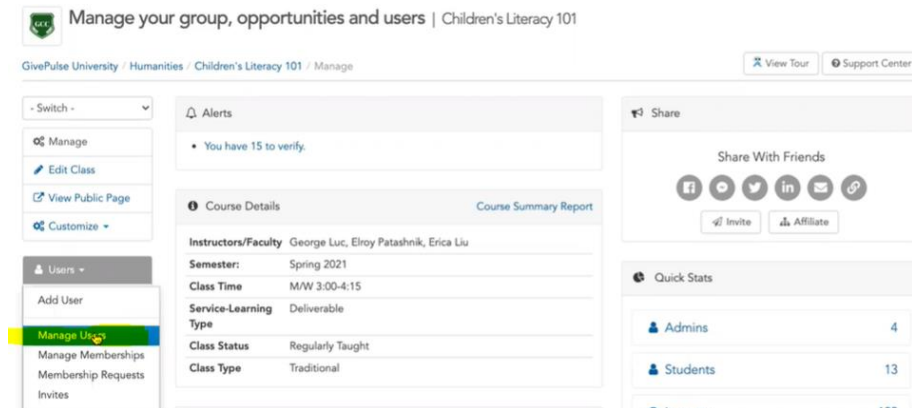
GCC

Manage your group, opportunities and users | Children's Literacy 101

GivePulse University / Humanities / Children's Literacy 101 / Manage

View Tour

Support Center

- Switch -

Manage

Edit Class

View Public Page

Customize

Users

Add User

Manage Users

Manage Memberships

Membership Requests

Invites

Alerts

• You have 15 to verify.

Course Details

Course Summary Report

| | |
|---|---|
| Instructors/Faculty | George Luc, Elroy Patashnik, Erica Liu |
| Semester: | Spring 2021 |
| Class Time | M/W 3:00-4:15 |
| Service-Learning Type | Deliverable |
| Class Status | Regularly Taught |
| Class Type | Traditional |

Share

Share With Friends

Invite

Affiliate

Quick Stats

| | |
|---|---|
| Admins | 4 |
| Students | 13 |